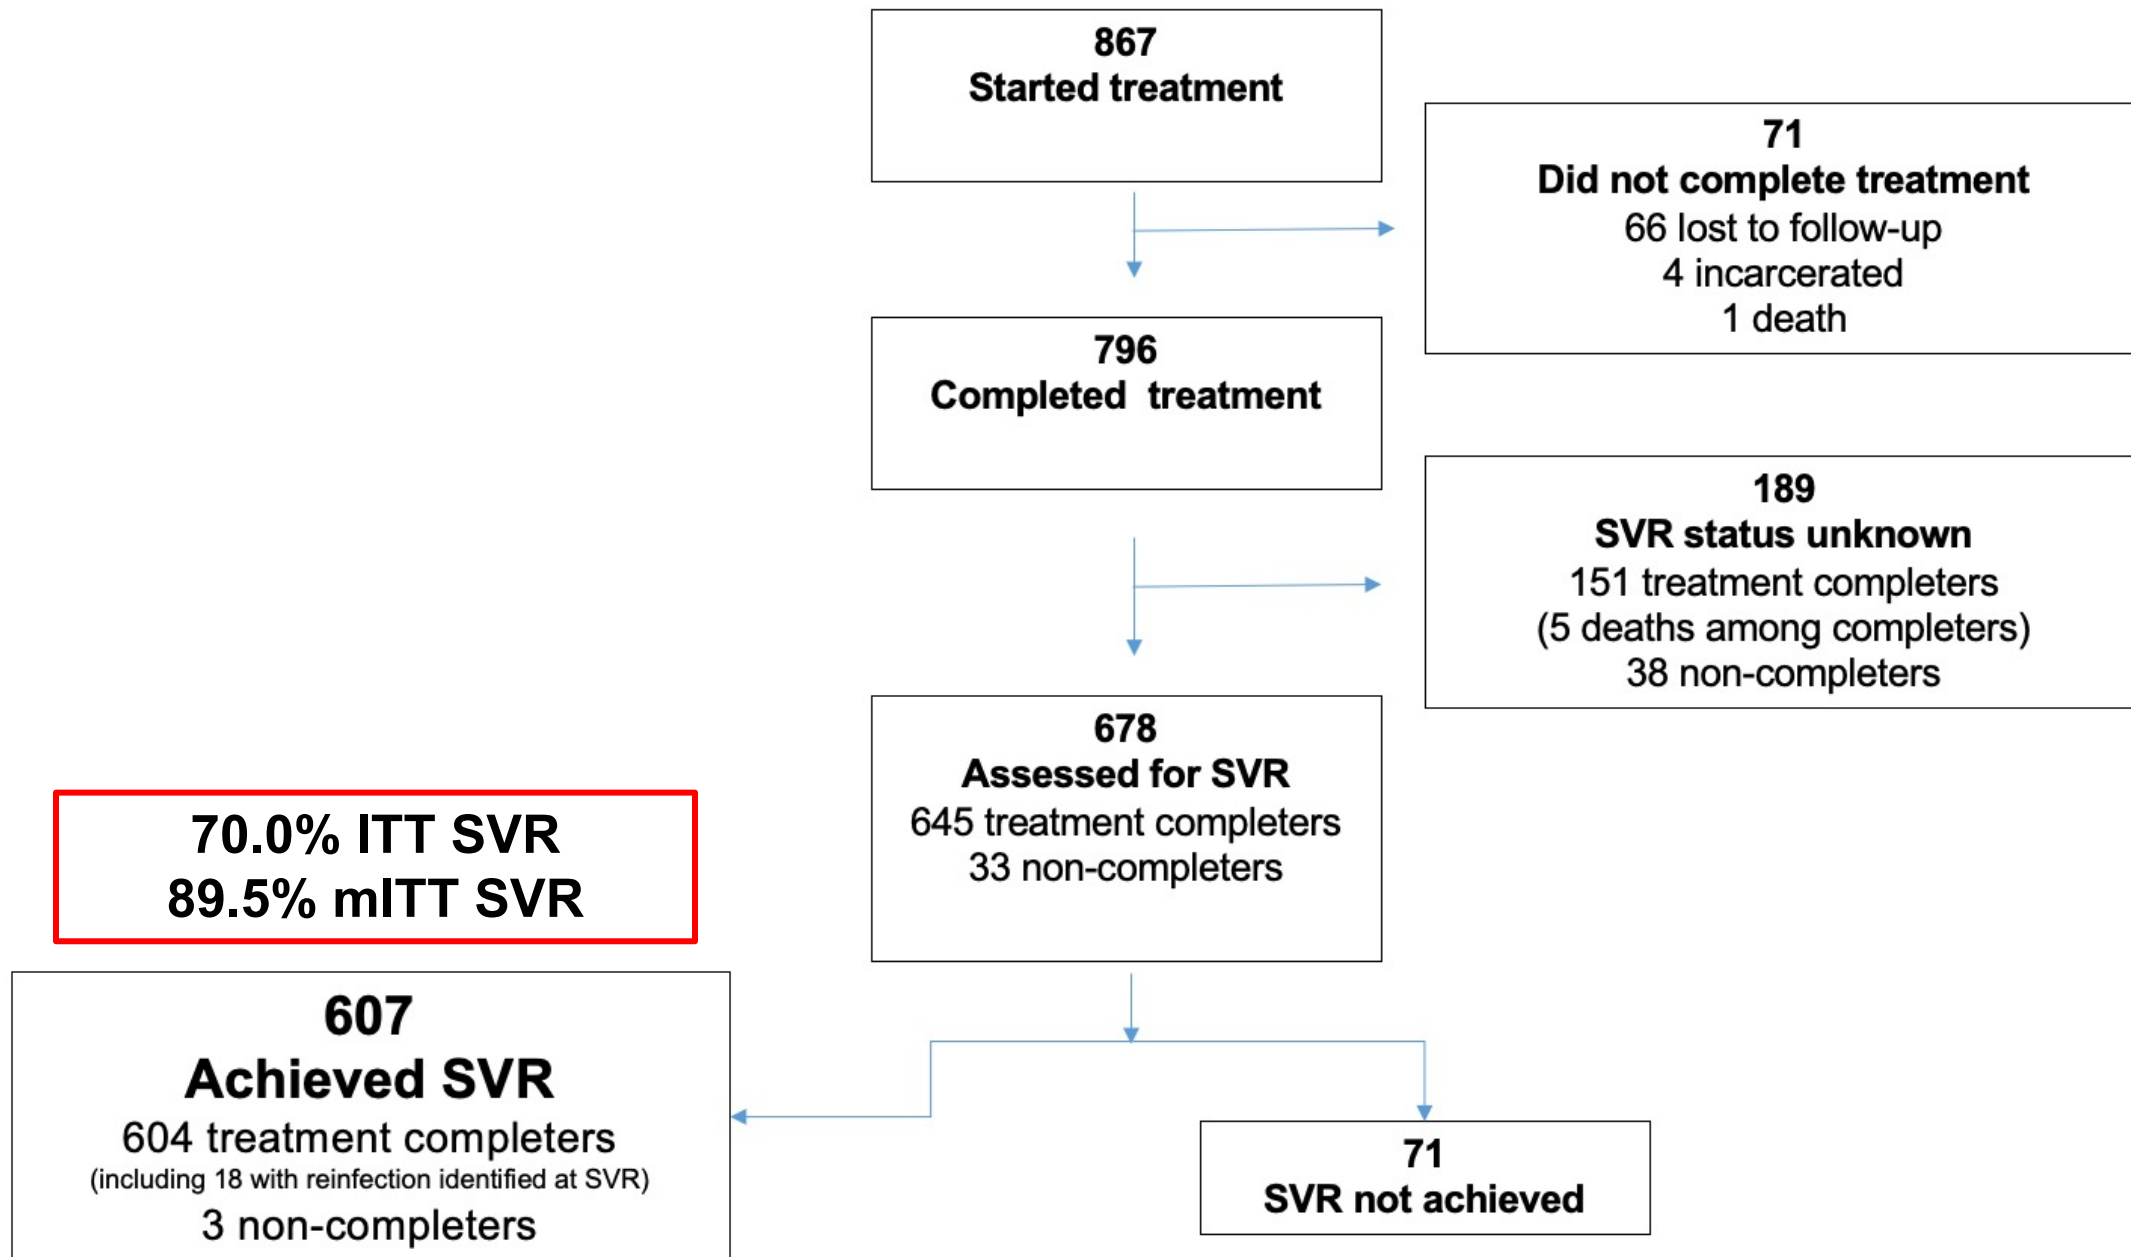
867
Started treatment

71
Did not complete treatment
66 lost to follow-up
4 incarcerated
1 death

796
Completed treatment

189
SVR status unknown
151 treatment completers
(5 deaths among completers)
38 non-completers

678
Assessed for SVR
645 treatment completers
33 non-completers

70.0% ITT SVR
89.5% mITT SVR

607
Achieved SVR
604 treatment completers
(including 18 with reinfection identified at SVR)
3 non-completers

71
SVR not achieved